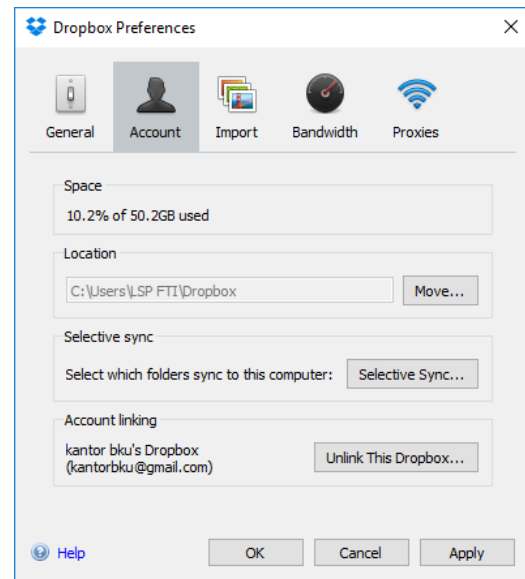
Dropbox Preferences

General
Account
Import
Bandwidth
Proxies

Space
10.2% of 50.2GB used

Location
C:\Users\LSP FTI\Dropbox
Move...

Selective sync
Select which folders sync to this computer:
Selective Sync...

Account linking
kantor bku's Dropbox
(kantorbku@gmail.com)
Unlink This Dropbox...

Help
OK
Cancel
Apply